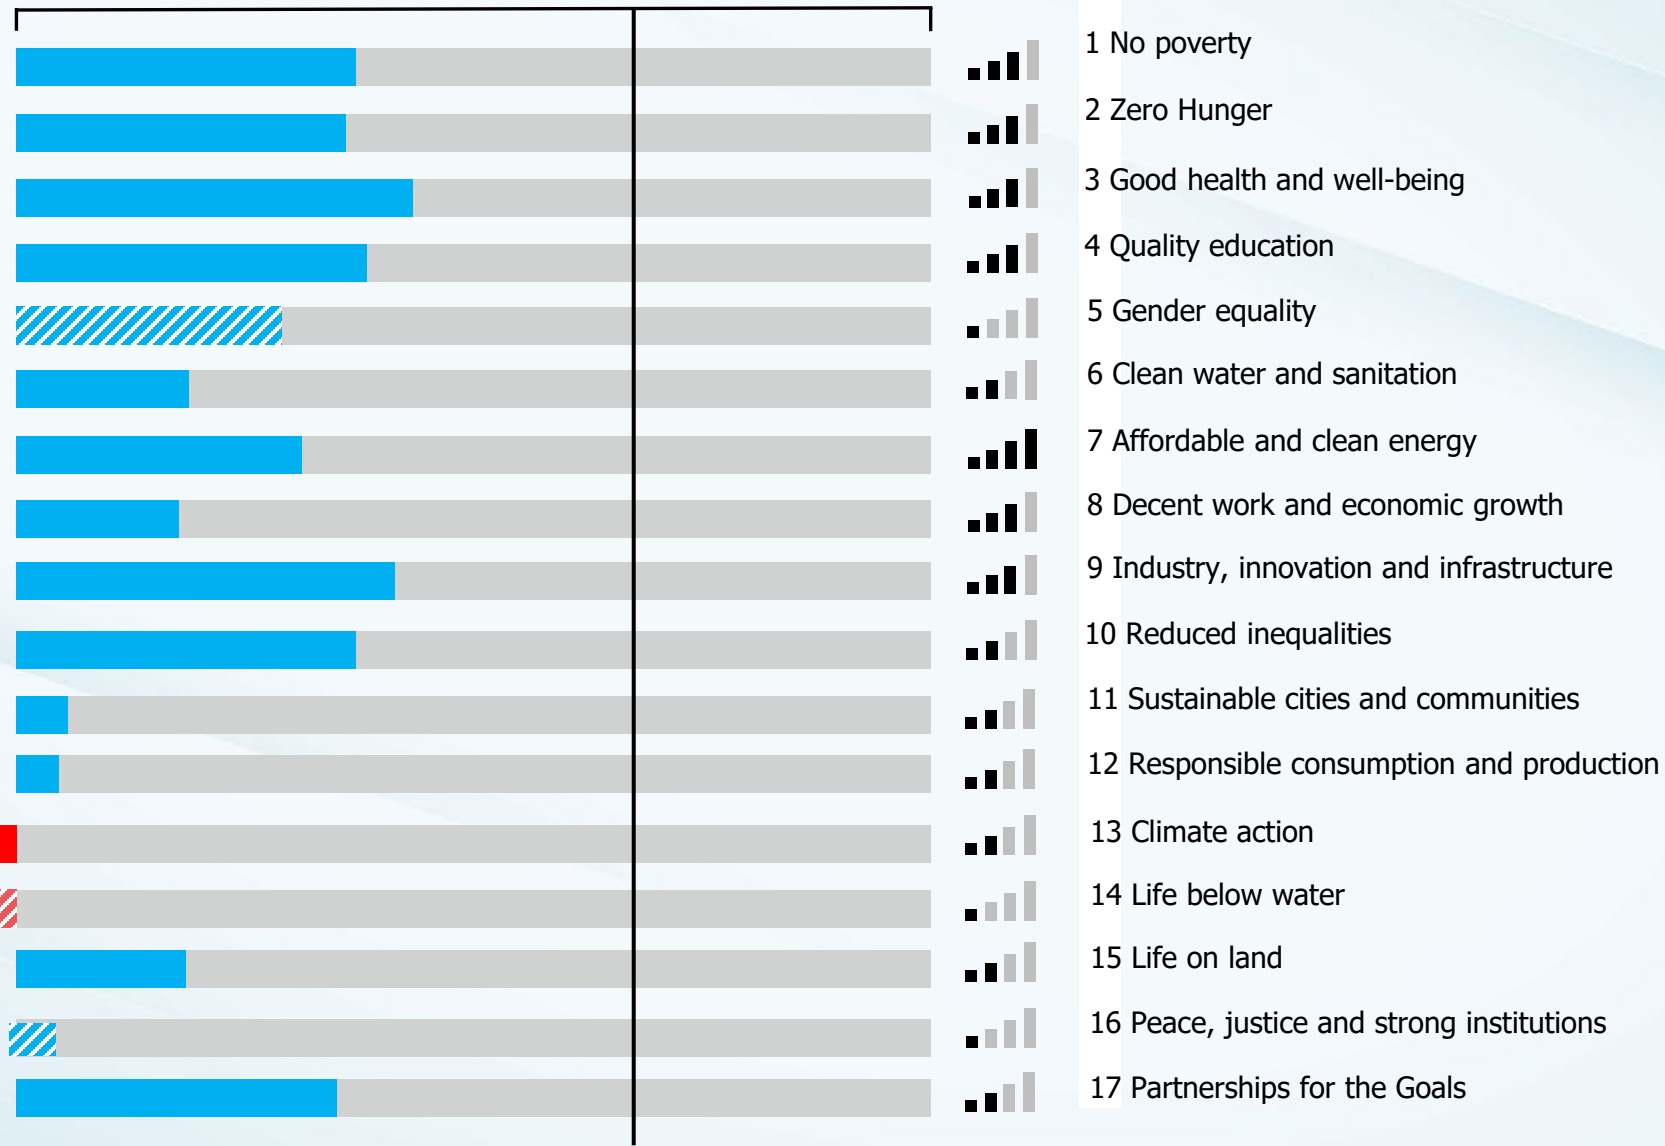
1 No poverty

2 Zero Hunger

3 Good health and well-being

4 Quality education

5 Gender equality

6 Clean water and sanitation

7 Affordable and clean energy

8 Decent work and economic growth

9 Industry, innovation and infrastructure

10 Reduced inequalities

11 Sustainable cities and communities

12 Responsible consumption and production

13 Climate action

14 Life below water

15 Life on land

16 Peace, justice and strong institutions

17 Partnerships for the Goals